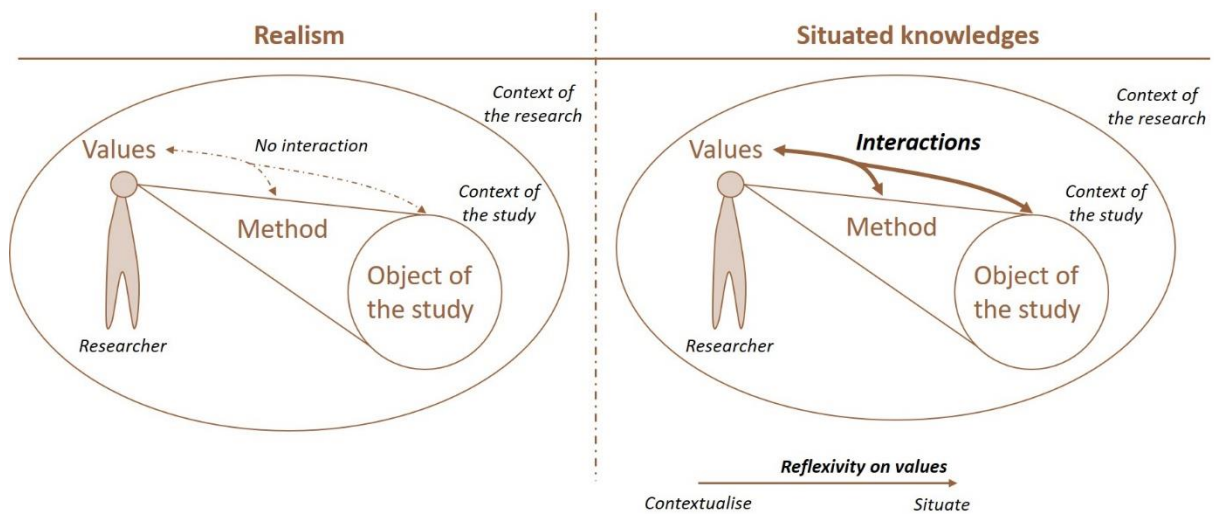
Realism

Context of the research

Values

No interaction

Context of the study

Method

Object of the study

Researcher

Situated knowledges

Context of the research

Values

Interactions

Context of the study

Method

Object of the study

Researcher

Reflexivity on values

Contextualise

Situate